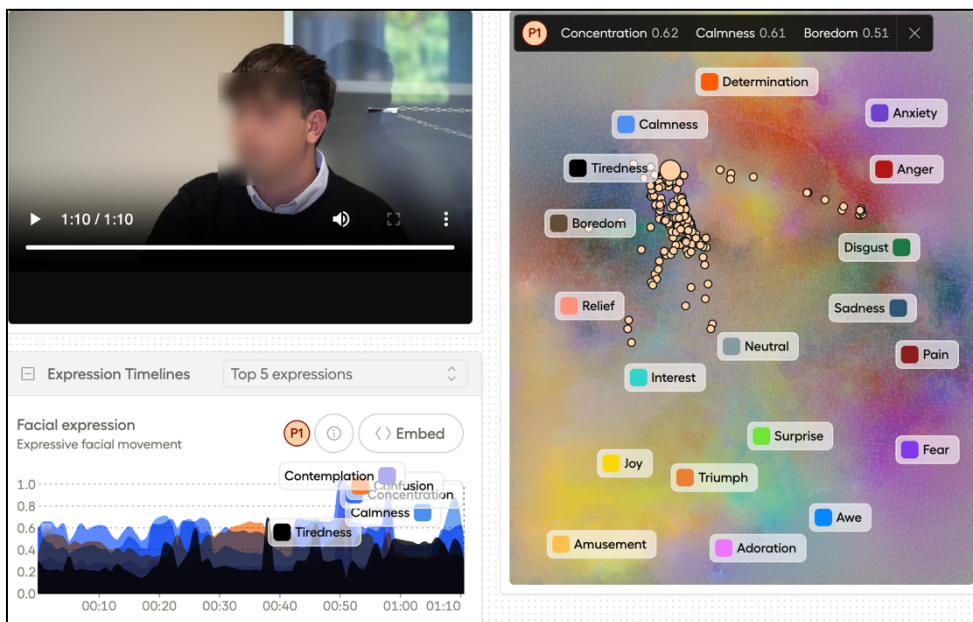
1:10 / 1:10

Expression Timelines
Top 5 expressions

Facial expression
Expressive facial movement
P1
Embed

Contemplation
Confusion
Concentration
Calmness
Tiredness

1.0
0.8
0.6
0.4
0.2
0.0
00:10
00:20
00:30
00:40
00:50
01:00
01:10

P1 Concentration 0.62 Calmness 0.61 Boredom 0.51

Determination
Anxiety
Calmness
Tiredness
Anger
Boredom
Disgust
Relief
Sadness
Neutral
Pain
Interest
Surprise
Fear
Joy
Triumph
Awe
Amusement
Adoration